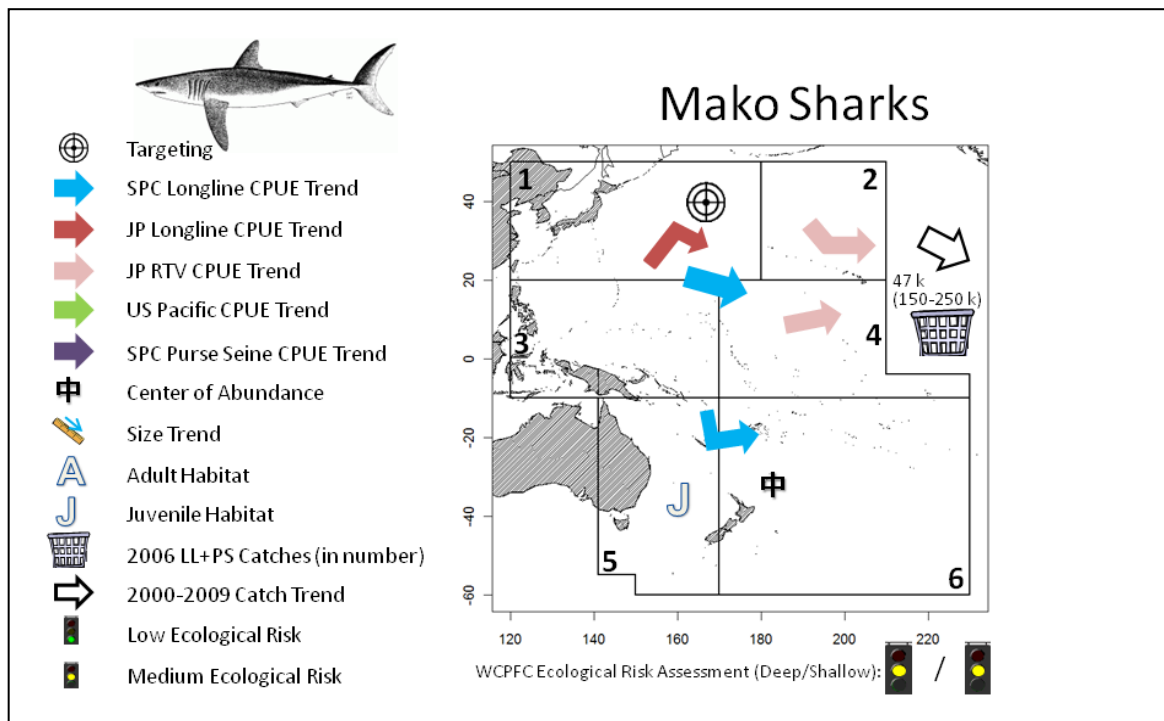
Mako Sharks

Targeting
SPC Longline CPUE Trend
JP Longline CPUE Trend
JP RTV CPUE Trend
US Pacific CPUE Trend
SPC Purse Seine CPUE Trend
中 Center of Abundance
Size Trend
A Adult Habitat
J Juvenile Habitat
2006 LL+PS Catches (in number)
2000-2009 Catch Trend
Low Ecological Risk
Medium Ecological Risk

1
2
3
4
5
6
47 k
(150-250 k)
J
中

40
20
0
-20
-40
-60
120
140
160
180
200
220

WCPFC Ecological Risk Assessment (Deep/Shallow): /